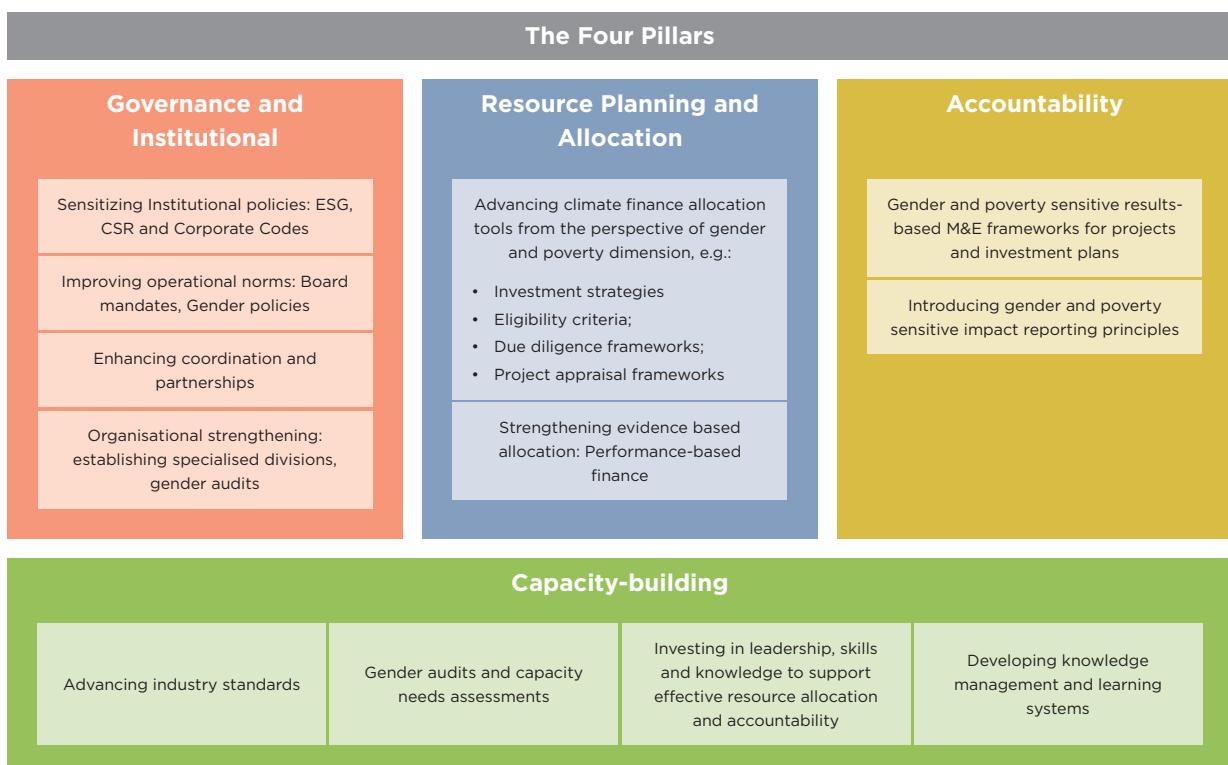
The Four Pillars

Governance and Institutional

Sensitizing Institutional policies: ESG, CSR and Corporate Codes

Improving operational norms: Board mandates, Gender policies

Enhancing coordination and partnerships

Organisational strengthening: establishing specialised divisions, gender audits

Resource Planning and Allocation

Advancing climate finance allocation tools from the perspective of gender and poverty dimension, e.g.:

• Investment strategies
• Eligibility criteria;
• Due diligence frameworks;
• Project appraisal frameworks

Strengthening evidence based allocation: Performance-based finance

Accountability

Gender and poverty sensitive results-based M&E frameworks for projects and investment plans

Introducing gender and poverty sensitive impact reporting principles

Capacity-building

Advancing industry standards

Gender audits and capacity needs assessments

Investing in leadership, skills and knowledge to support effective resource allocation and accountability

Developing knowledge management and learning systems